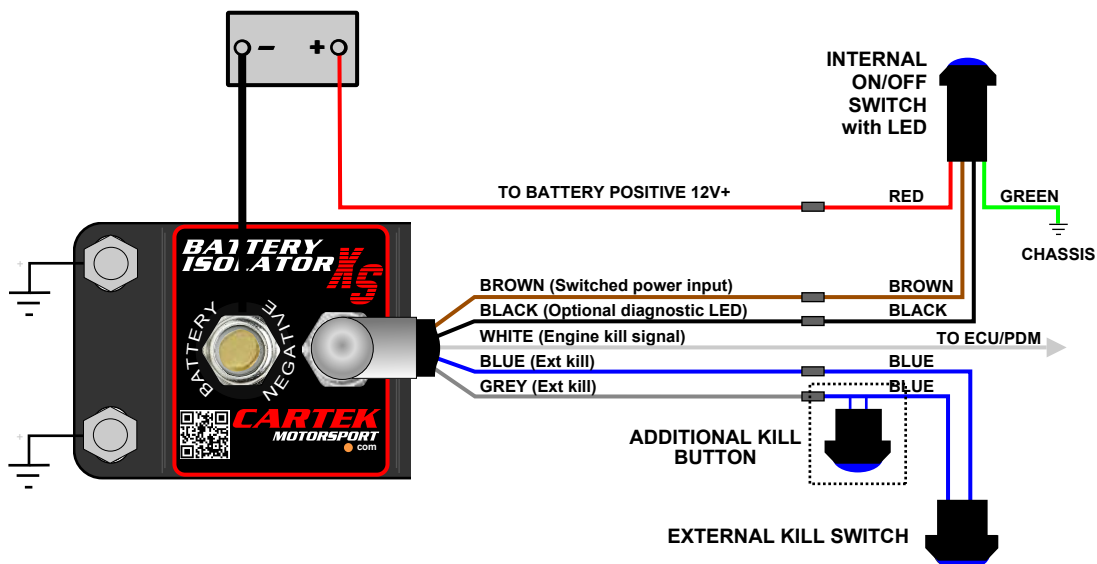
- +

INTERNAL ON/OFF SWITCH with LED

TO BATTERY POSITIVE 12V+

RED

GREEN

CHASSIS

BATTERY ISOLATOR XS

BATTERY NEGATIVE

CARTEK MOTORSPORT .com

BROWN (Switched power input)

BROWN

BLACK (Optional diagnostic LED)

BLACK

WHITE (Engine kill signal)

TO ECU/PDM

BLUE (Ext kill)

BLUE

GREY (Ext kill)

BLUE

ADDITIONAL KILL BUTTON

EXTERNAL KILL SWITCH